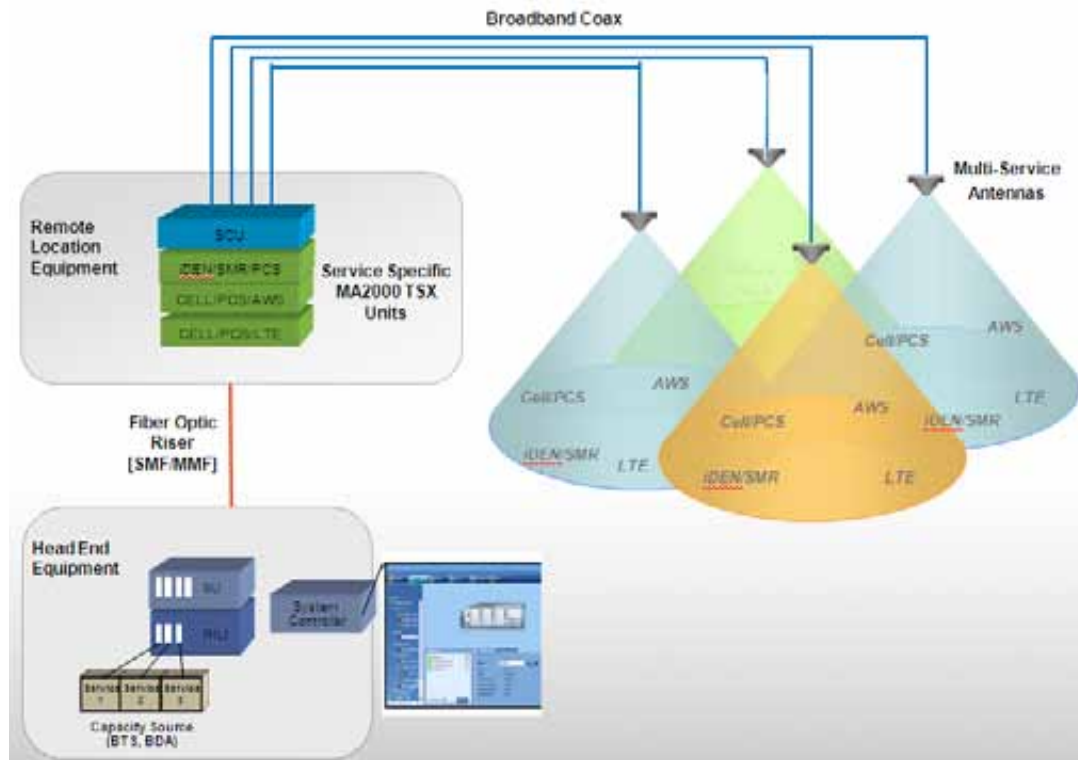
Broadband Coax

Multi-Service Antennas

Remote Location Equipment

SCU

iDEN/SMR/PCS

CELL/PCS/AWS

CELL/PCS/LTE

Service Specific MA2000 TSX Units

Cell/PCS

AWS

LTE

Cell/PCS

AWS

iDEN/SMR

LTE

Cell/PCS

AWS

iDEN/SMR

iDEN/SMR

LTE

Fiber Optic Riser [SMF/MMF]

Head End Equipment

SU

RIU

System Controller

Service 1

Service 2

Service 3

Capacity Source (BTS, BDA)